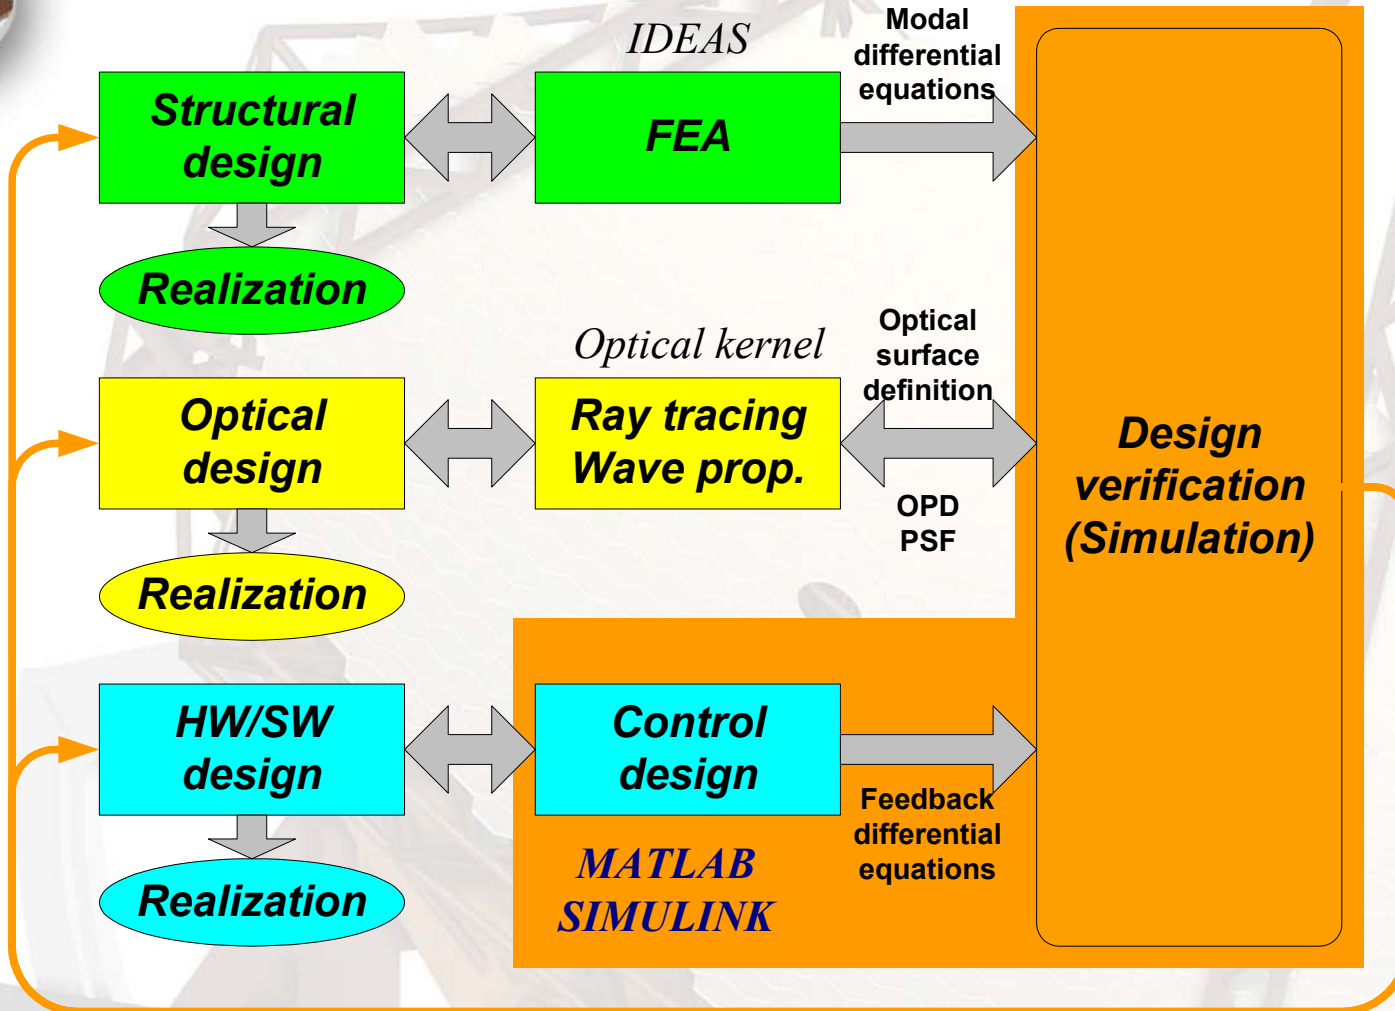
IDEAS

Modal differential equations

Structural design

FEA

Realization

Optical kernel

Optical surface definition

Optical design

Ray tracing Wave prop.

Design verification (Simulation)

OPD PSF

Realization

HW/SW design

Control design

Feedback differential equations

MATLAB SIMULINK

Realization